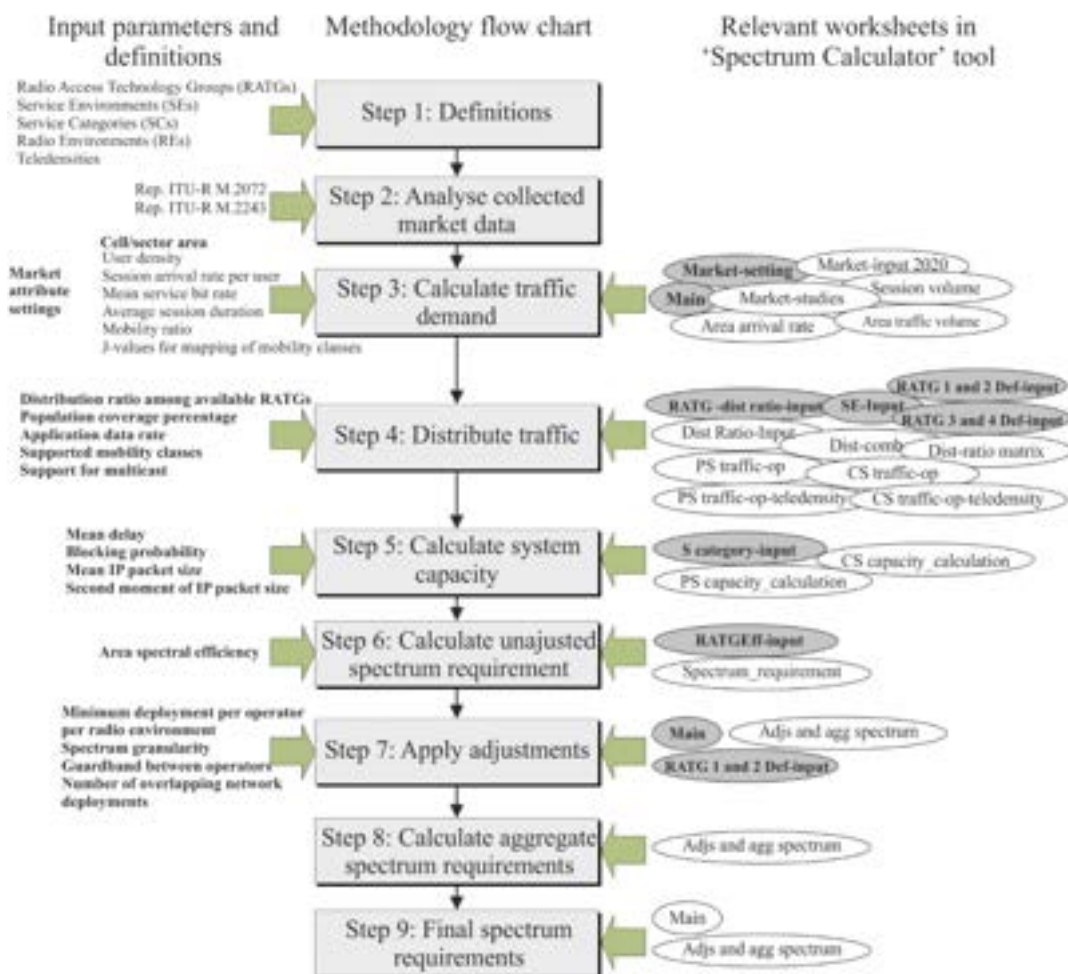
Input parameters and definitions

Methodology flow chart

Relevant worksheets in 'Spectrum Calculator' tool

Radio Access Technology Groups (RATGs)
Service Environments (SEs)
Service Categories (SCs)
Radio Environments (REs)
Teledensities

Step 1: Definitions

Rep. ITU-R M.2072
Rep. ITU-R M.2243

Step 2: Analyse collected market data

Market attribute settings

Cell/sector area
User density
Session arrival rate per user
Mean service bit rate
Average session duration
Mobility ratio
J-values for mapping of mobility classes

Step 3: Calculate traffic demand

Market-setting
Market-input 2020
Main
Market-studies
Session volume
Area arrival rate
Area traffic volume

Distribution ratio among available RATGs
Population coverage percentage
Application data rate
Supported mobility classes
Support for multicast

Step 4: Distribute traffic

RATG -dist ratio-input
SE-Input
RATG 1 and 2 Def-input
RATG 3 and 4 Def-input
Dist Ratio-Input
Dist-comb
Dist-ratio matrix
PS traffic-op
CS traffic-op
PS traffic-op-teledensity
CS traffic-op-teledensity

Mean delay
Blocking probability
Mean IP packet size
Second moment of IP packet size

Step 5: Calculate system capacity

S category-input
CS capacity_calculation
PS capacity_calculation

Area spectral efficiency

Step 6: Calculate unajusted spectrum requirement

RATGEff-input
Spectrum_requirement

Minimum deployment per operator per radio environment
Spectrum granularity
Guardband between operators
Number of overlapping network deployments

Step 7: Apply adjustments

Main
Adjs and agg spectrum
RATG 1 and 2 Def-input

Step 8: Calculate aggregate spectrum requirements

Adjs and agg spectrum

Step 9: Final spectrum requirements

Main
Adjs and agg spectrum